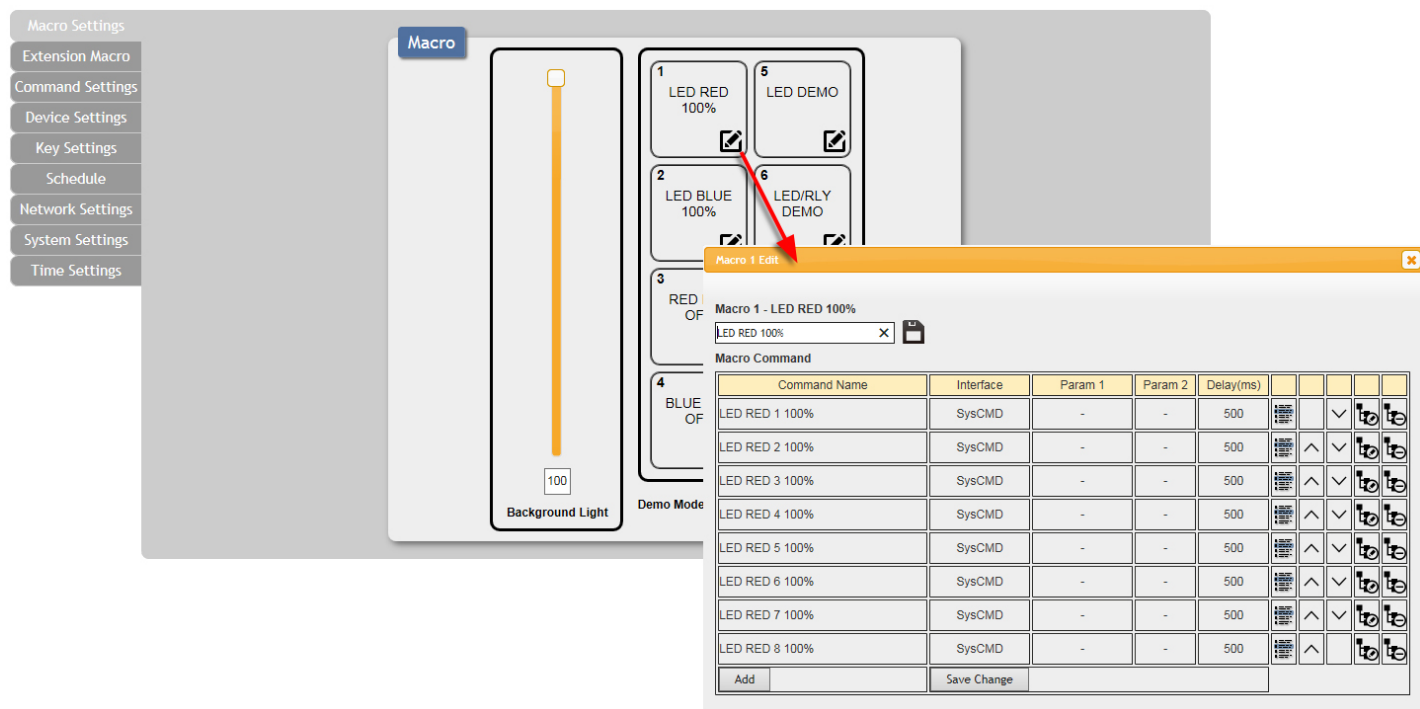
Macro Settings
Extension Macro
Command Settings
Device Settings
Key Settings
Schedule
Network Settings
System Settings
Time Settings

Macro

100
Background Light

1
LED RED
100%

5
LED DEMO

2
LED BLUE
100%

6
LED/RLY
DEMO

3
RED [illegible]
OF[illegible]

4
BLUE
OF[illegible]

Demo Mode

Macro 1 Edit

Macro 1 - LED RED 100%
LED RED 100%
Macro Command

| Command Name | Interface | Param 1 | Param 2 | Delay(ms) |
|---|---|---|---|---|
| LED RED 1 100% | SysCMD | - | - | 500 |
| LED RED 2 100% | SysCMD | - | - | 500 |
| LED RED 3 100% | SysCMD | - | - | 500 |
| LED RED 4 100% | SysCMD | - | - | 500 |
| LED RED 5 100% | SysCMD | - | - | 500 |
| LED RED 6 100% | SysCMD | - | - | 500 |
| LED RED 7 100% | SysCMD | - | - | 500 |
| LED RED 8 100% | SysCMD | - | - | 500 |

Add
Save Change